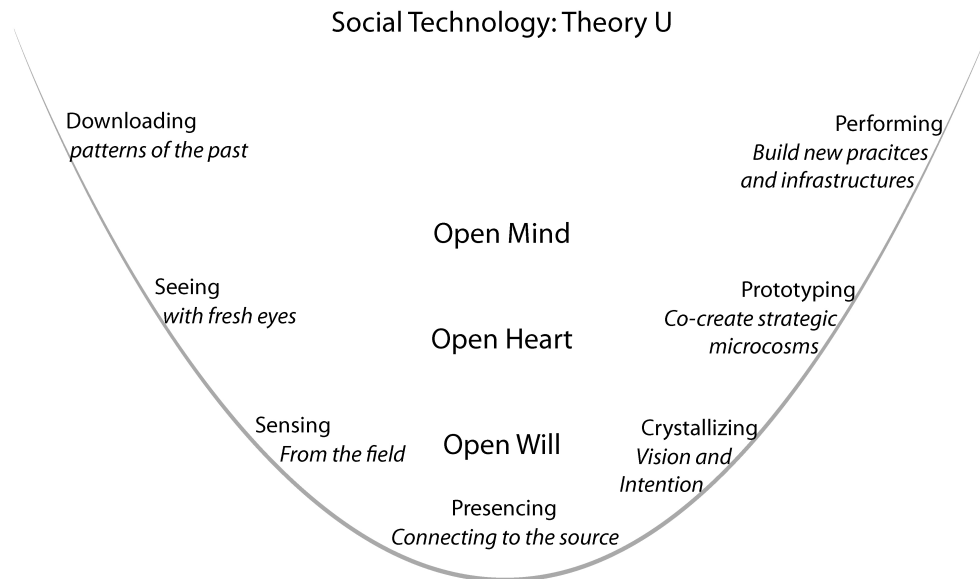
Social Technology: Theory U

Downloading
*patterns of the past*

Performing
*Build new pracitces and infrastructures*

Open Mind

Seeing
*with fresh eyes*

Prototyping
*Co-create strategic microcosms*

Open Heart

Sensing
*From the field*

Open Will

Crystallizing
*Vision and Intention*

Presencing
*Connecting to the source*